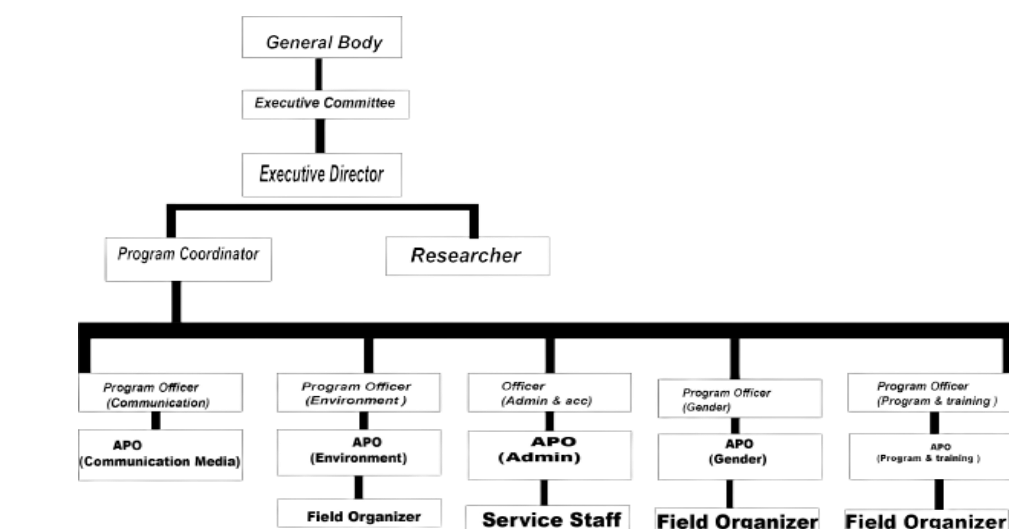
General Body

Executive Committee

Executive Director

Program Coordinator

Researcher

Program Officer (Communication)

APO (Communication Media)

Program Officer (Environment )

APO (Environment)

Field Organizer

Officer (Admin & acc)

APO (Admin)

Service Staff

Program Officer (Gender)

APO (Gender)

Field Organizer

Program Officer (Program & training )

APO (Program & training )

Field Organizer